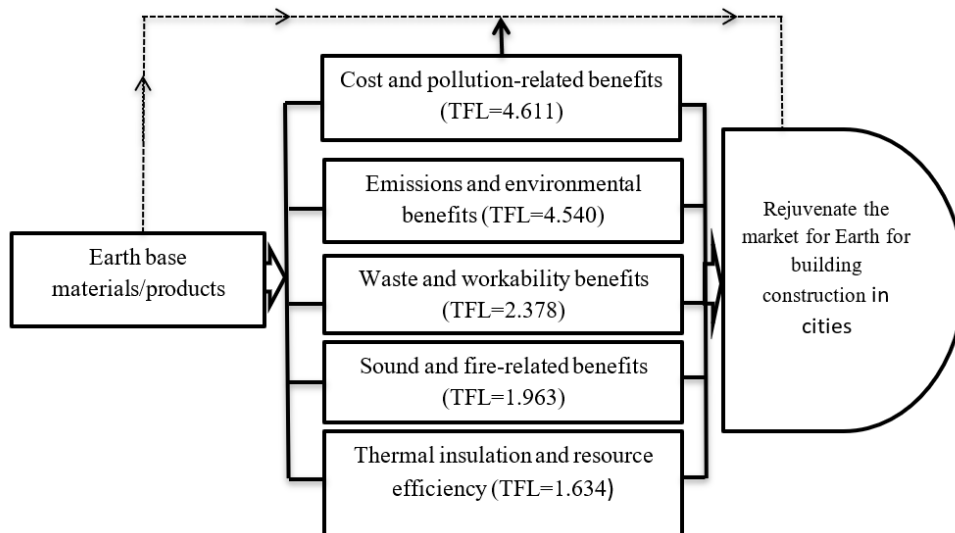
Earth base materials/products

Cost and pollution-related benefits (TFL=4.611)

Emissions and environmental benefits (TFL=4.540)

Waste and workability benefits (TFL=2.378)

Sound and fire-related benefits (TFL=1.963)

Thermal insulation and resource efficiency (TFL=1.634)

Rejuvenate the market for Earth for building construction in cities